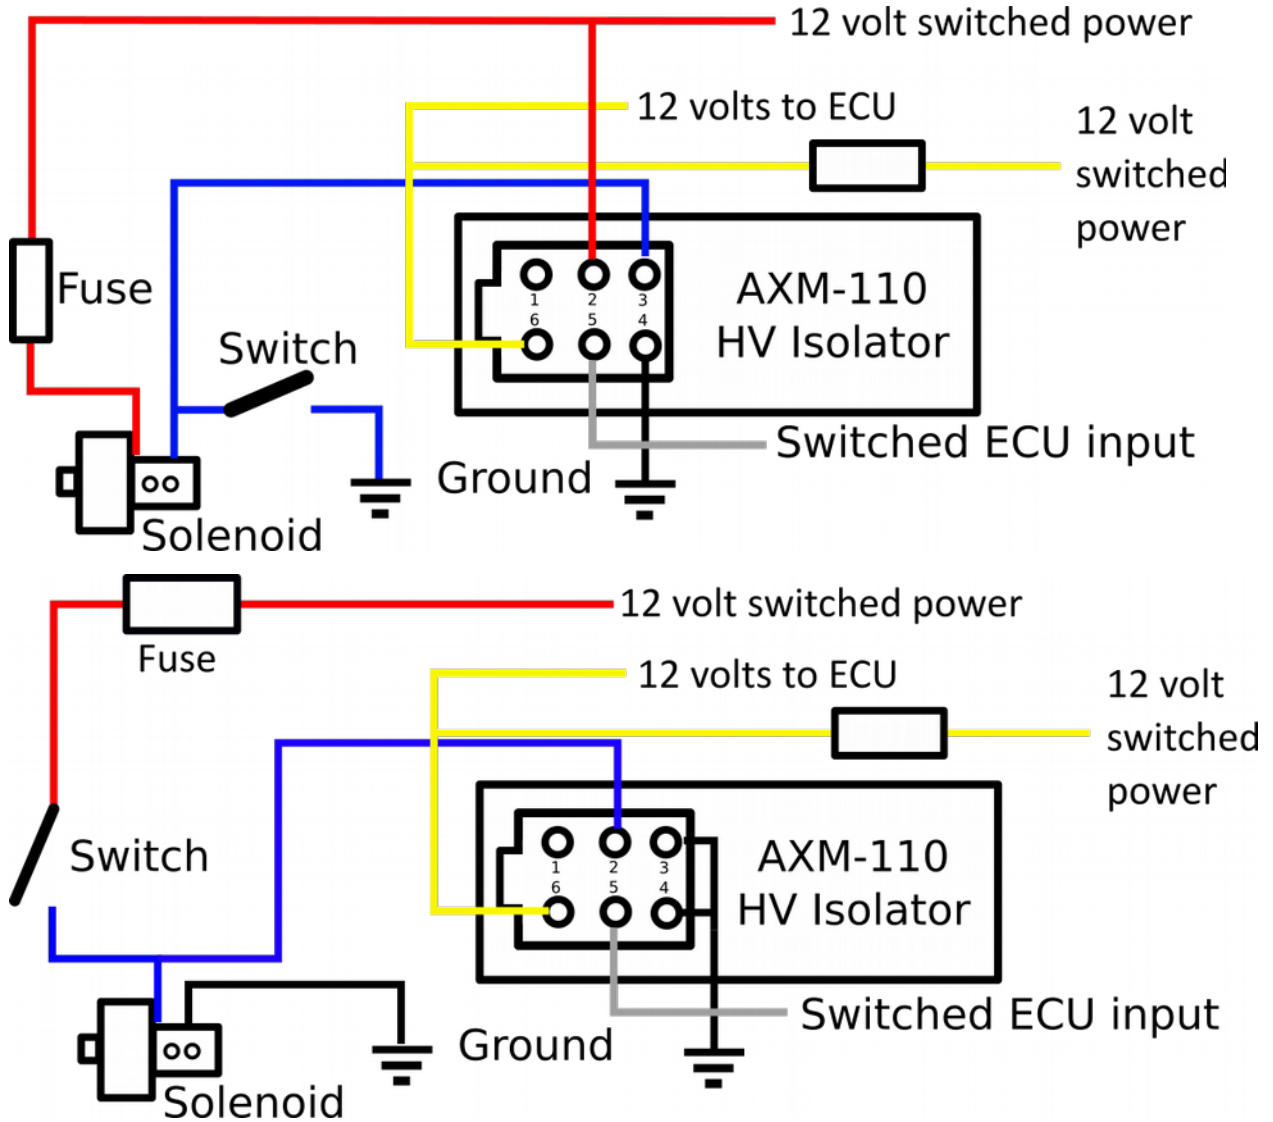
12 volt switched power

12 volts to ECU

12 volt switched power

Fuse

Switch

1 2 3
6 5 4

AXM-110
HV Isolator

Switched ECU input

Ground

Solenoid

Fuse

12 volt switched power

12 volts to ECU

12 volt switched power

Switch

1 2 3
6 5 4

AXM-110
HV Isolator

Switched ECU input

Ground

Solenoid